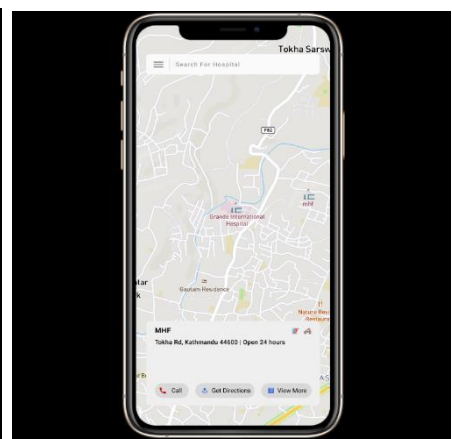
Tokha Sarsw

Search For Hospital

F82

MHF

Grande International Hospital

Gautam Residence

tar
k

Nature Resi
Restaurant

MHF

Tokha Rd, Kathmandu 44600 | Open 24 hours

Call

Get Directions

View More